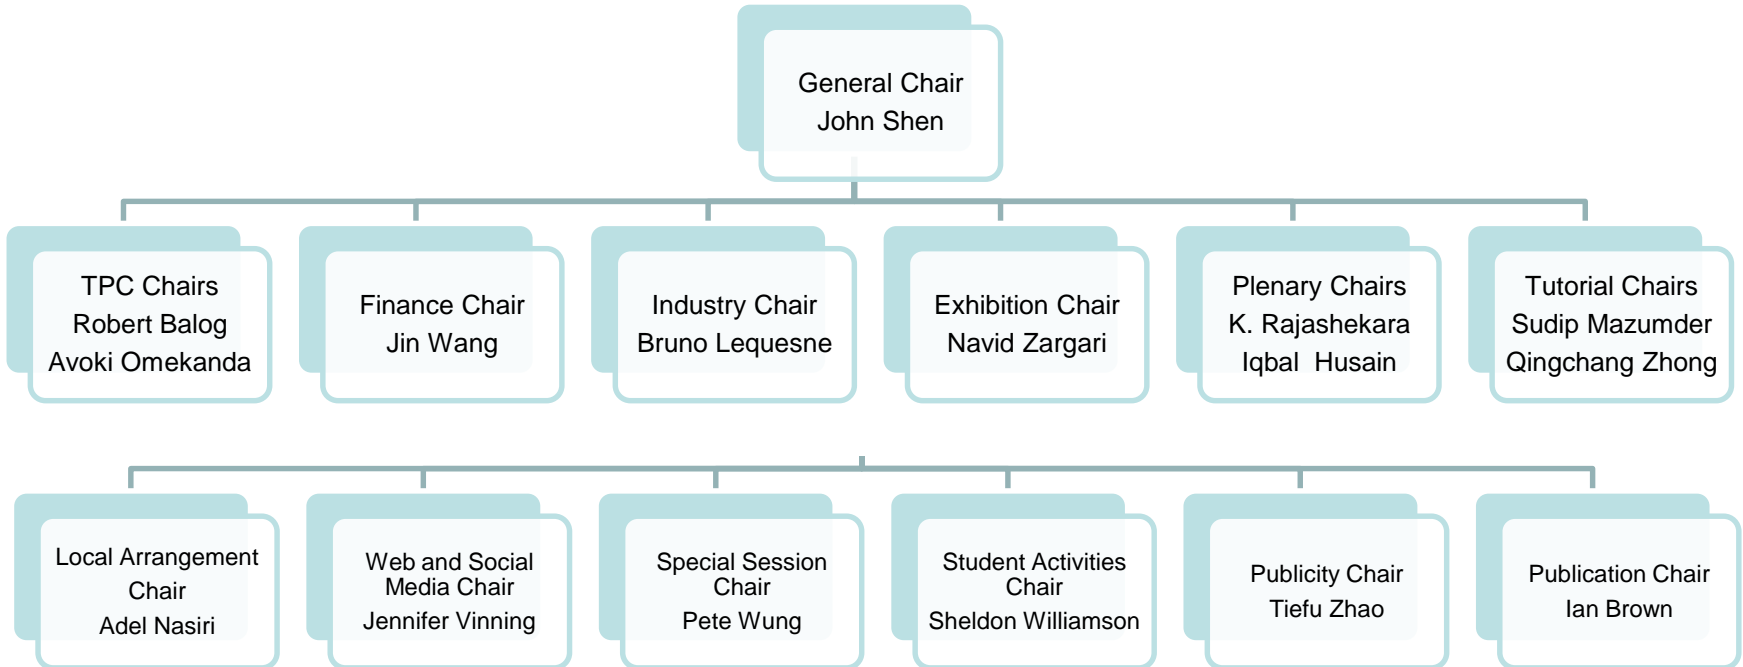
General Chair
John Shen

TPC Chairs
Robert Balog
Avoki Omekanda

Finance Chair
Jin Wang

Industry Chair
Bruno Lequesne

Exhibition Chair
Navid Zargari

Plenary Chairs
K. Rajashekara
Iqbal Husain

Tutorial Chairs
Sudip Mazumder
Qingchang Zhong

Local Arrangement Chair
Adel Nasiri

Web and Social Media Chair
Jennifer Vinning

Special Session Chair
Pete Wung

Student Activities Chair
Sheldon Williamson

Publicity Chair
Tiefu Zhao

Publication Chair
Ian Brown